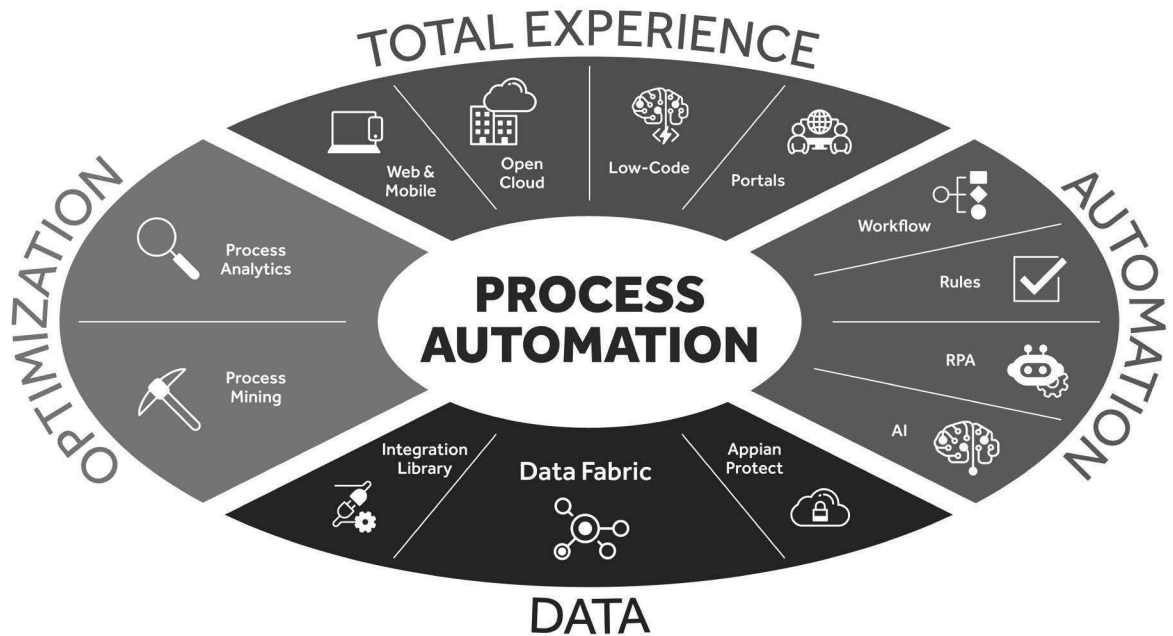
TOTAL EXPERIENCE

Web & Mobile

Open Cloud

Low-Code

Portals

OPTIMIZATION

Process Analytics

Process Mining

PROCESS AUTOMATION

AUTOMATION

Workflow

Rules

RPA

AI

Integration Library

Data Fabric

Appian Protect

DATA